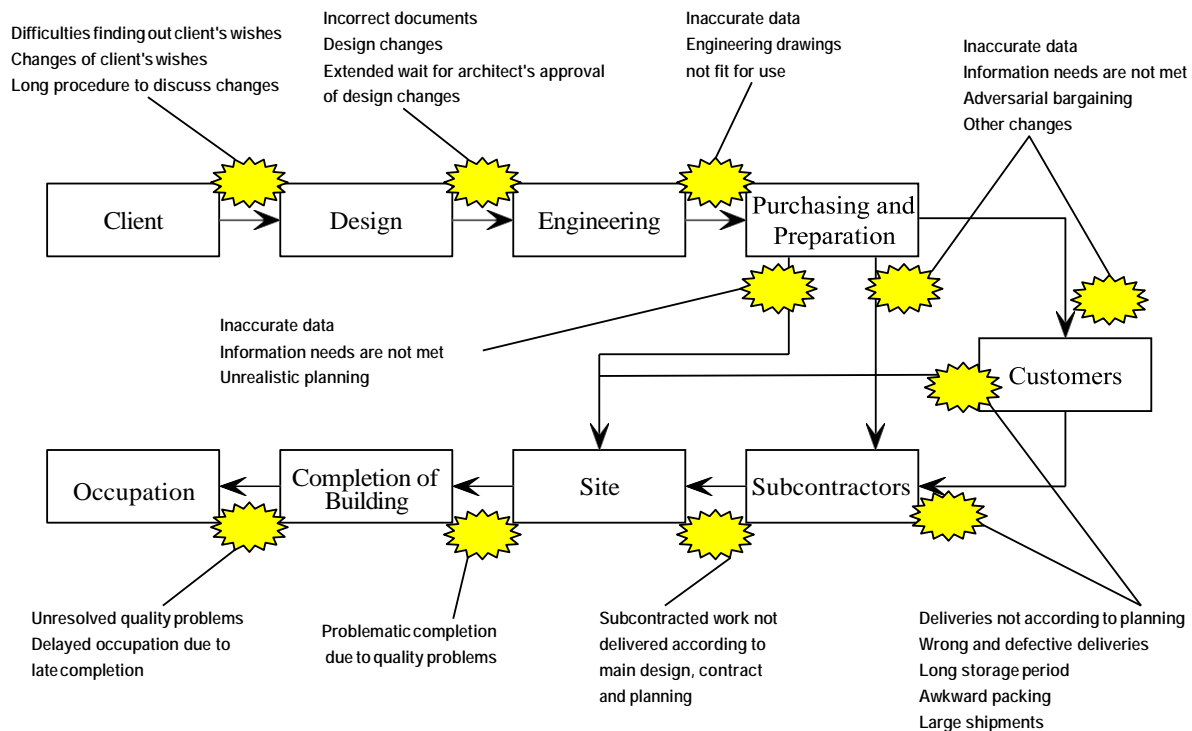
Difficulties finding out client's wishes
Changes of client's wishes
Long procedure to discuss changes

Incorrect documents
Design changes
Extended wait for architect's approval of design changes

Inaccurate data
Engineering drawings not fit for use

Inaccurate data
Information needs are not met
Adversarial bargaining
Other changes

Client

Design

Engineering

Purchasing and Preparation

Inaccurate data
Information needs are not met
Unrealistic planning

Customers

Occupation

Completion of Building

Site

Subcontractors

Unresolved quality problems
Delayed occupation due to late completion

Problematic completion due to quality problems

Subcontracted work not delivered according to main design, contract and planning

Deliveries not according to planning
Wrong and defective deliveries
Long storage period
Awkward packing
Large shipments